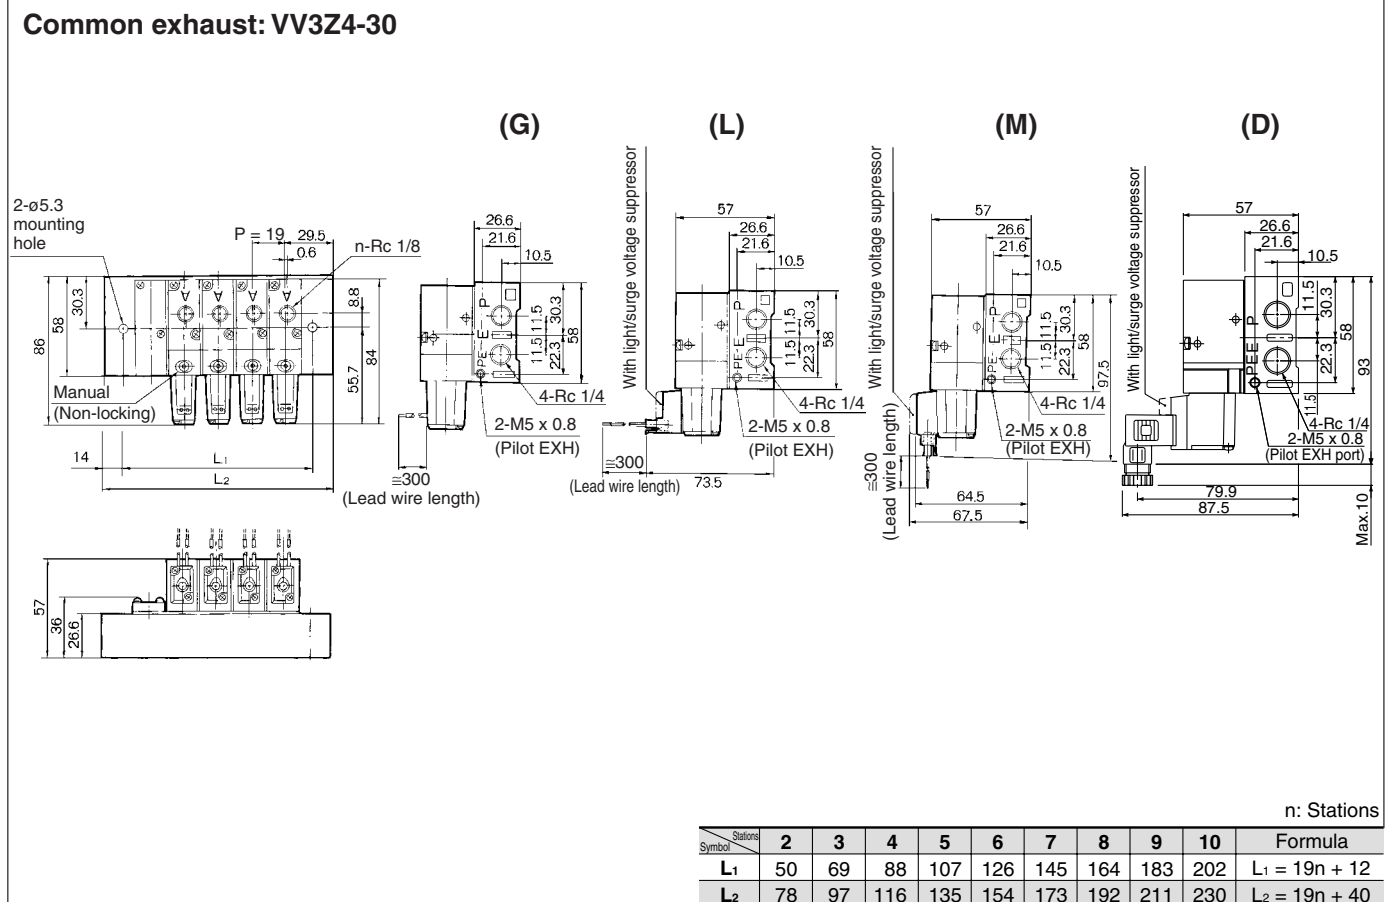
Common exhaust: VV3Z4-30

(G) (L) (M) (D)

2-ø5.3 mounting hole

P = 19
29.5
0.6
n-Rc 1/8
30.3
58
86
8.8
84
55.7
Manual (Non-locking)
14
$L_1$
$L_2$

57
36
26.6

26.6
21.6
10.5
P
E
PE
11.5
30.3
11.5
22.3
58
4-Rc 1/4
2-M5 x 0.8 (Pilot EXH)
≅300 (Lead wire length)

With light/surge voltage suppressor
57
26.6
21.6
10.5
P
E
PE
11.5
30.3
11.5
22.3
58
4-Rc 1/4
2-M5 x 0.8 (Pilot EXH)
≅300 (Lead wire length)
73.5

With light/surge voltage suppressor
57
26.6
21.6
10.5
P
E
PE
11.5
30.3
11.5
22.3
58
97.5
4-Rc 1/4
2-M5 x 0.8 (Pilot EXH)
≅300 (Lead wire length)
64.5
67.5

With light/surge voltage suppressor
57
26.6
21.6
10.5
P
E
PE
11.5
30.3
58
22.3
93
11.5
4-Rc 1/4
2-M5 x 0.8 (Pilot EXH port)
79.9
87.5
Max.10

n: Stations

| Symbol \ Stations | 2 | 3 | 4 | 5 | 6 | 7 | 8 | 9 | 10 | Formula |
|---|---|---|---|---|---|---|---|---|---|---|
| $L_1$ | 50 | 69 | 88 | 107 | 126 | 145 | 164 | 183 | 202 | $L_1$ = 19n + 12 |
| $L_2$ | 78 | 97 | 116 | 135 | 154 | 173 | 192 | 211 | 230 | $L_2$ = 19n + 40 |